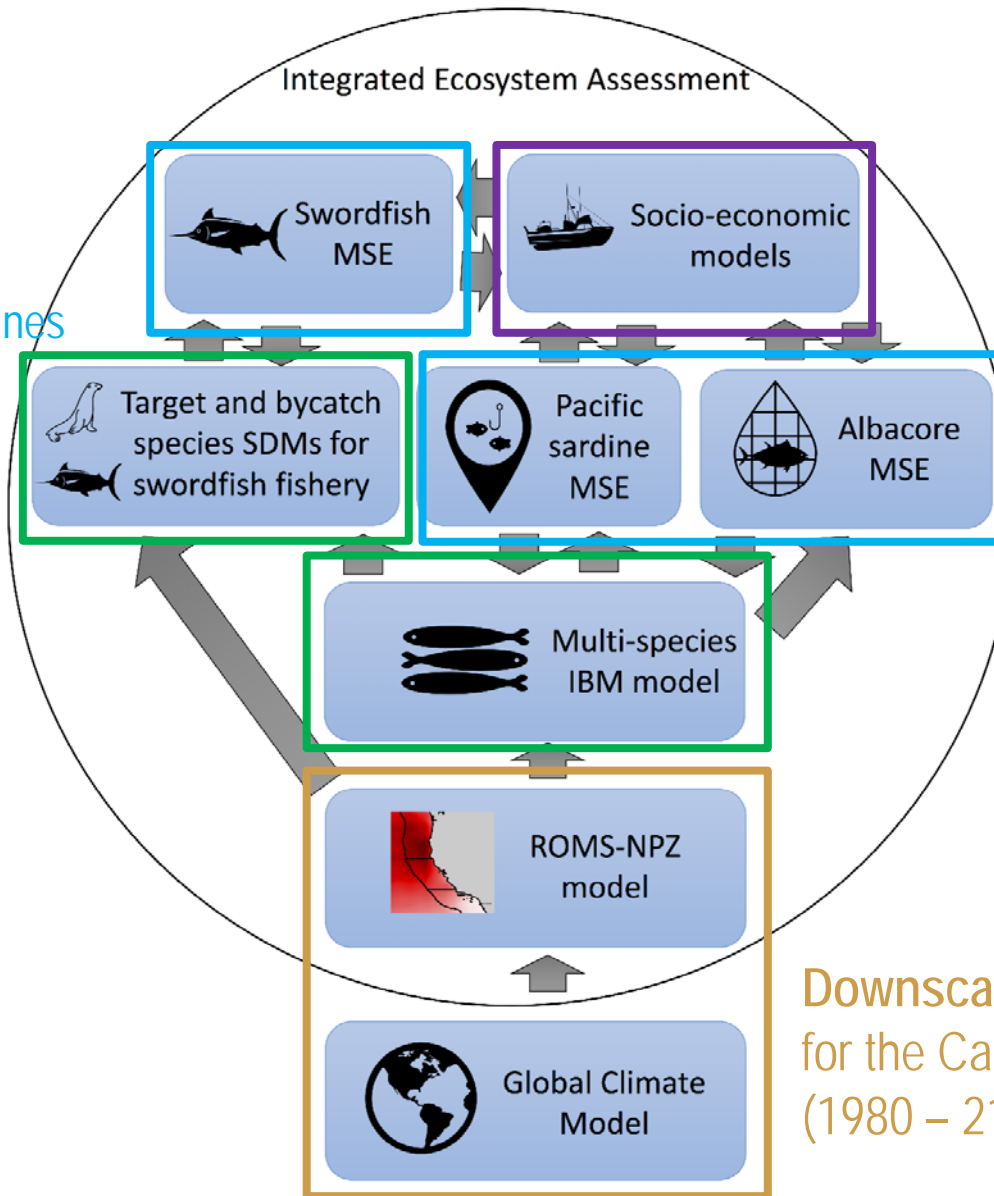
Integrated Ecosystem Assessment

Swordfish MSE

Socio-economic models

nes

Target and bycatch species SDMs for swordfish fishery

Pacific sardine MSE

Albacore MSE

Multi-species IBM model

ROMS-NPZ model

Global Climate Model

Downsca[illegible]
for the Ca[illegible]
(1980 – 2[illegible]